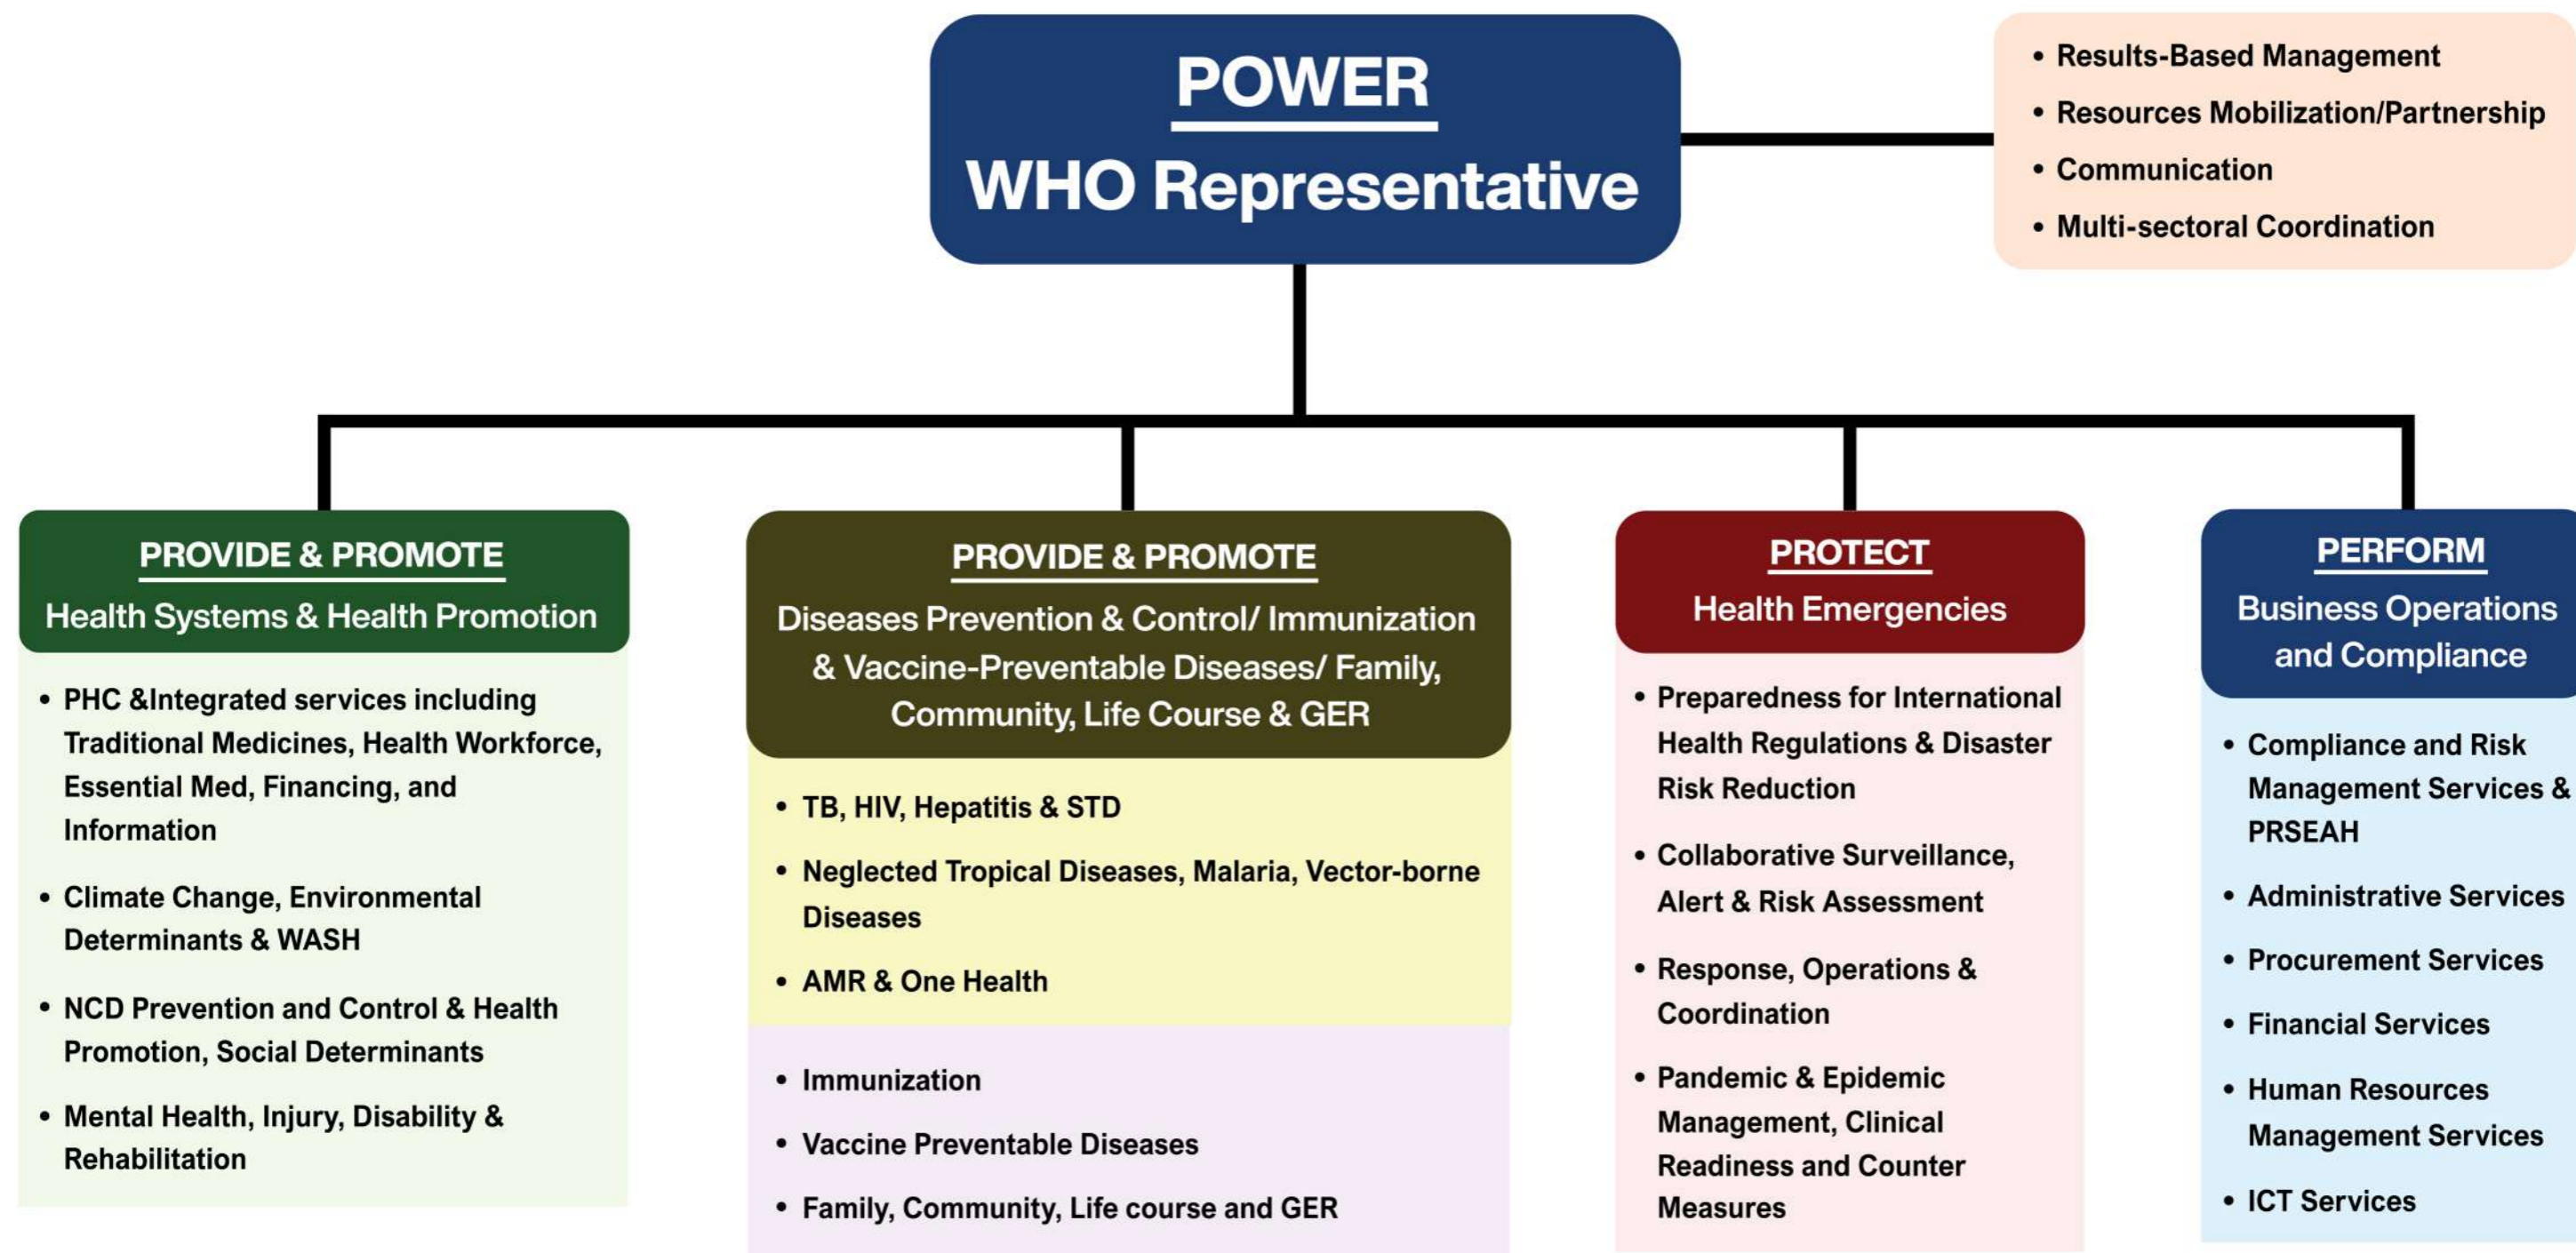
POWER
WHO Representative

• Results-Based Management
• Resources Mobilization/Partnership
• Communication
• Multi-sectoral Coordination

PROVIDE & PROMOTE
Health Systems & Health Promotion

• PHC &Integrated services including Traditional Medicines, Health Workforce, Essential Med, Financing, and Information
• Climate Change, Environmental Determinants & WASH
• NCD Prevention and Control & Health Promotion, Social Determinants
• Mental Health, Injury, Disability & Rehabilitation

PROVIDE & PROMOTE
Diseases Prevention & Control/ Immunization & Vaccine-Preventable Diseases/ Family, Community, Life Course & GER

• TB, HIV, Hepatitis & STD
• Neglected Tropical Diseases, Malaria, Vector-borne Diseases
• AMR & One Health

• Immunization
• Vaccine Preventable Diseases
• Family, Community, Life course and GER

PROTECT
Health Emergencies

• Preparedness for International Health Regulations & Disaster Risk Reduction
• Collaborative Surveillance, Alert & Risk Assessment
• Response, Operations & Coordination
• Pandemic & Epidemic Management, Clinical Readiness and Counter Measures

PERFORM
Business Operations and Compliance

• Compliance and Risk Management Services & PRSEAH
• Administrative Services
• Procurement Services
• Financial Services
• Human Resources Management Services
• ICT Services